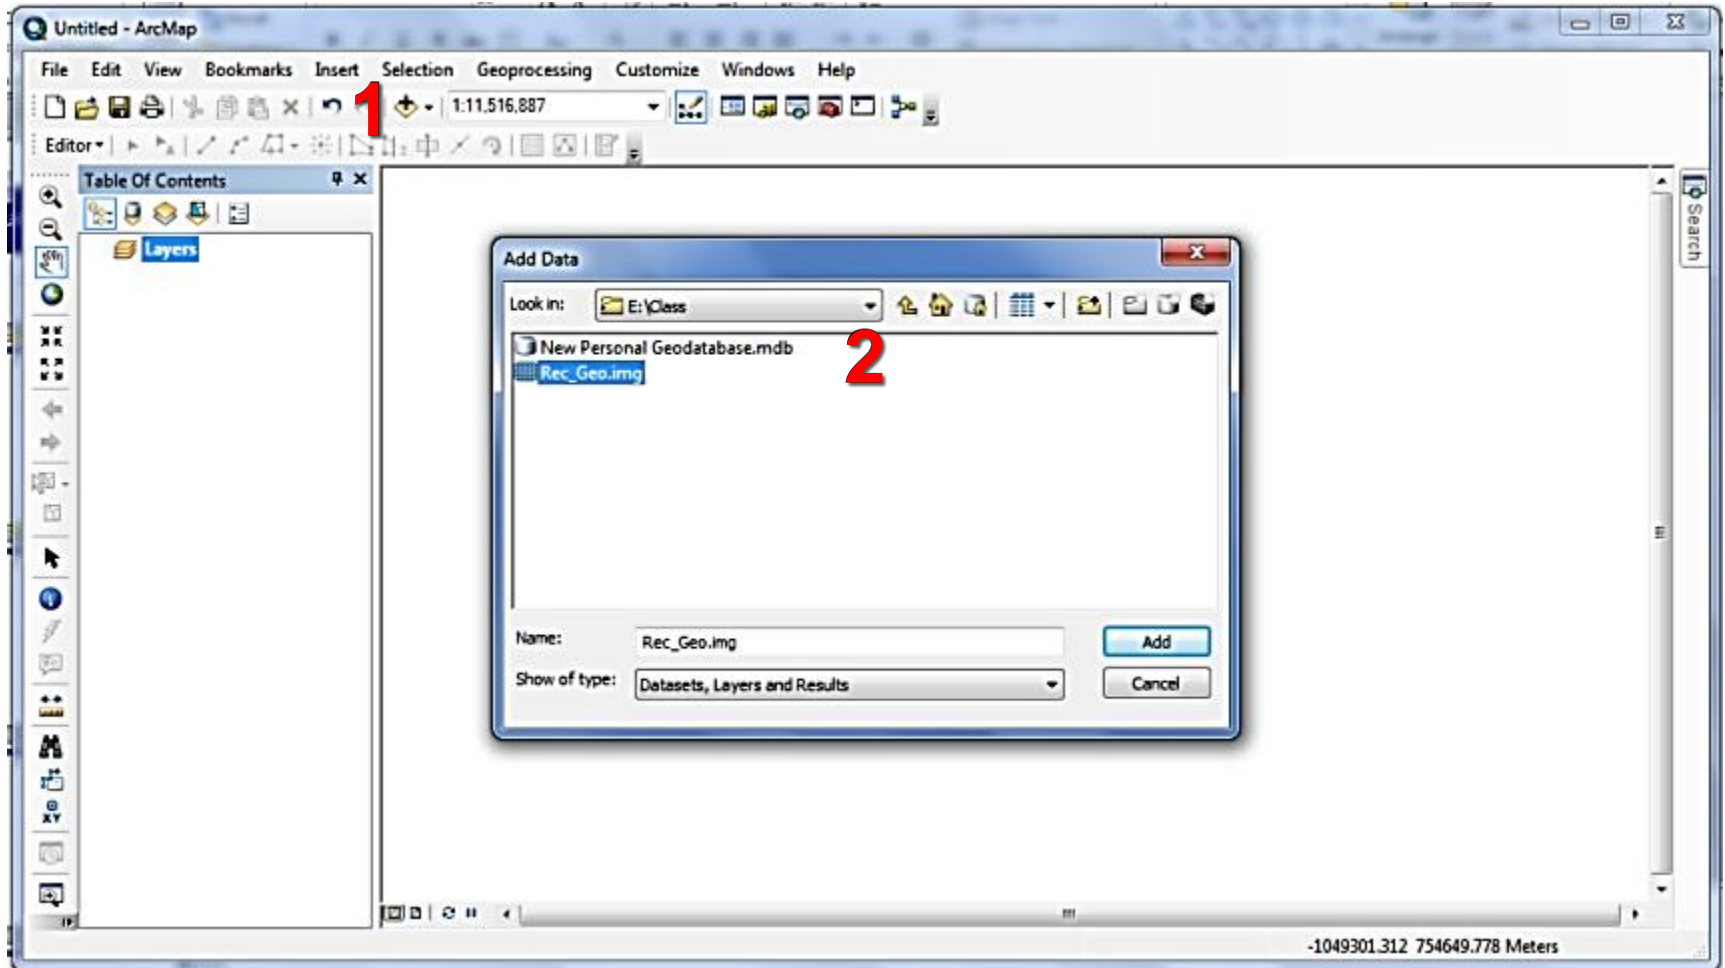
Untitled - ArcMap

File Edit View Bookmarks Insert Selection Geoprocessing Customize Windows Help

1

1:11,516,887

Editor▾

Table Of Contents

Layers

Search

Add Data

Look in: E:\Class

2

New Personal Geodatabase.mdb

Rec_Geo.img

Name: Rec_Geo.img

Add

Show of type: Datasets, Layers and Results

Cancel

-1049301.312 754649.778 Meters